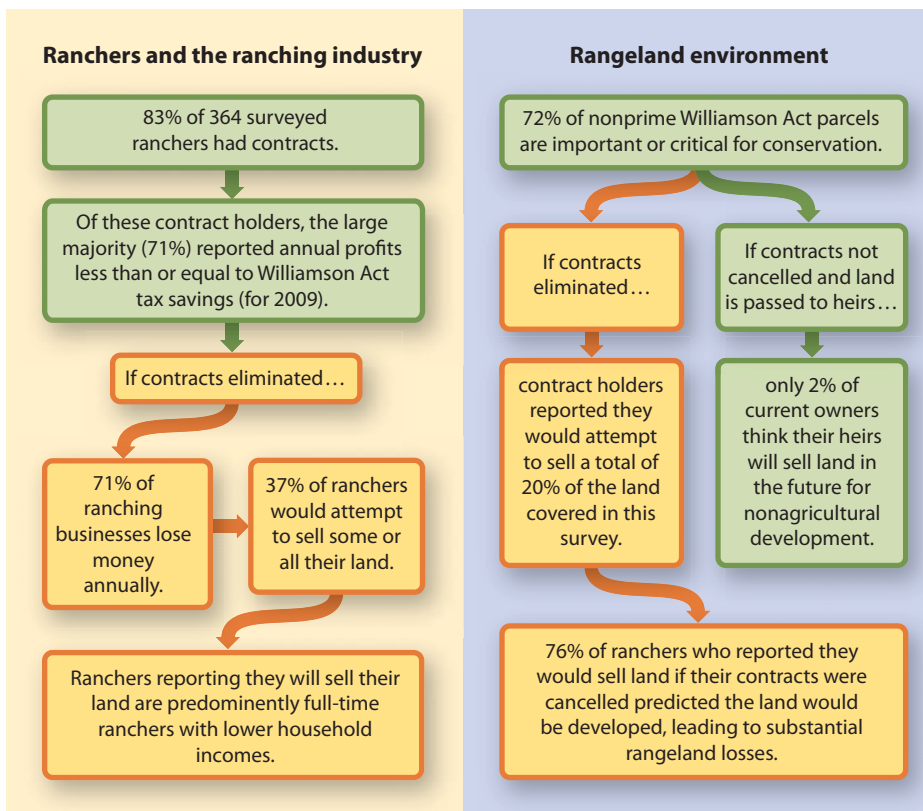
Ranchers and the ranching industry

83% of 364 surveyed ranchers had contracts.

Of these contract holders, the large majority (71%) reported annual profits less than or equal to Williamson Act tax savings (for 2009).

If contracts eliminated…

71% of ranching businesses lose money annually.

37% of ranchers would attempt to sell some or all their land.

Ranchers reporting they will sell their land are predominently full-time ranchers with lower household incomes.

Rangeland environment

72% of nonprime Williamson Act parcels are important or critical for conservation.

If contracts eliminated…

If contracts not cancelled and land is passed to heirs…

contract holders reported they would attempt to sell a total of 20% of the land covered in this survey.

only 2% of current owners think their heirs will sell land in the future for nonagricultural development.

76% of ranchers who reported they would sell land if their contracts were cancelled predicted the land would be developed, leading to substantial rangeland losses.